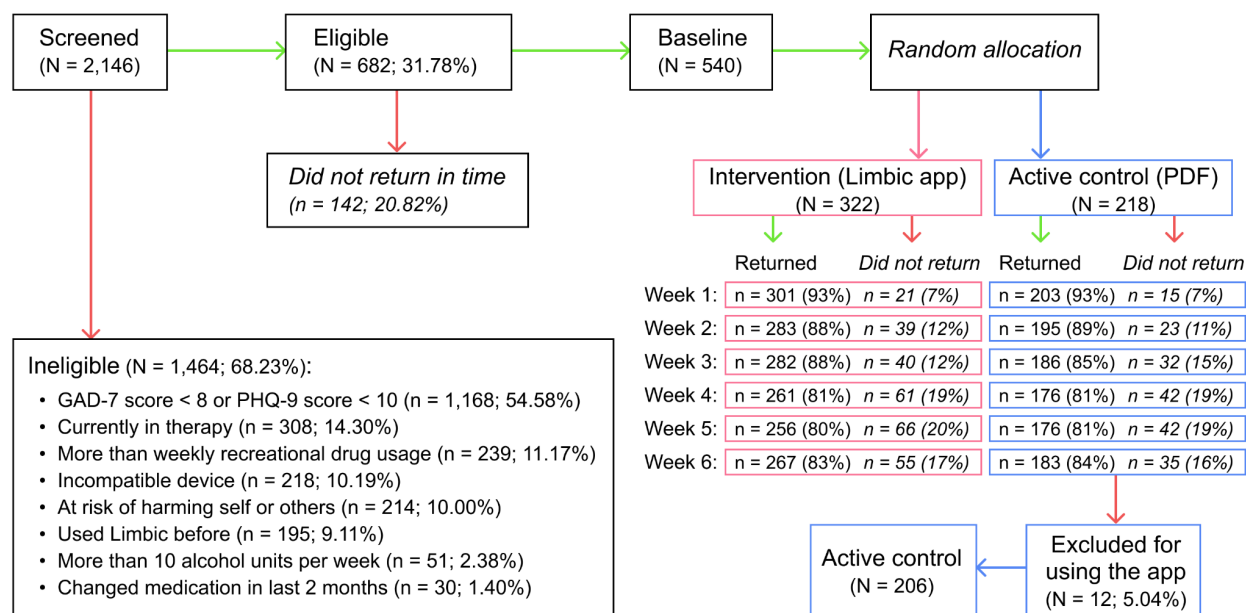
Screened
(N = 2,146)

Eligible
(N = 682; 31.78%)

Baseline
(N = 540)

*Random allocation*

*Did not return in time*
*(n = 142; 20.82%)*

Intervention (Limbic app)
(N = 322)

Active control (PDF)
(N = 218)

| | Returned | *Did not return* | Returned | *Did not return* |
|---|---|---|---|---|
| Week 1: | n = 301 (93%) | *n = 21 (7%)* | n = 203 (93%) | *n = 15 (7%)* |
| Week 2: | n = 283 (88%) | *n = 39 (12%)* | n = 195 (89%) | *n = 23 (11%)* |
| Week 3: | n = 282 (88%) | *n = 40 (12%)* | n = 186 (85%) | *n = 32 (15%)* |
| Week 4: | n = 261 (81%) | *n = 61 (19%)* | n = 176 (81%) | *n = 42 (19%)* |
| Week 5: | n = 256 (80%) | *n = 66 (20%)* | n = 176 (81%) | *n = 42 (19%)* |
| Week 6: | n = 267 (83%) | *n = 55 (17%)* | n = 183 (84%) | *n = 35 (16%)* |

Ineligible (N = 1,464; 68.23%):
• GAD-7 score < 8 or PHQ-9 score < 10 (n = 1,168; 54.58%)
• Currently in therapy (n = 308; 14.30%)
• More than weekly recreational drug usage (n = 239; 11.17%)
• Incompatible device (n = 218; 10.19%)
• At risk of harming self or others (n = 214; 10.00%)
• Used Limbic before (n = 195; 9.11%)
• More than 10 alcohol units per week (n = 51; 2.38%)
• Changed medication in last 2 months (n = 30; 1.40%)

Active control
(N = 206)

Excluded for using the app
(N = 12; 5.04%)